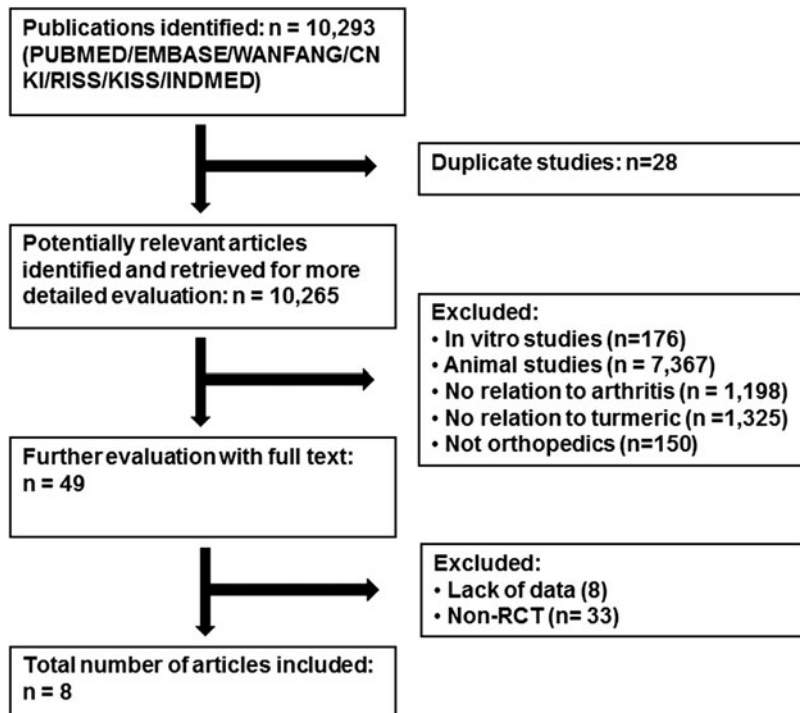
Publications identified: n = 10,293 (PUBMED/EMBASE/WANFANG/CNKI/RISS/KISS/INDMED)

Duplicate studies: n=28

Potentially relevant articles identified and retrieved for more detailed evaluation: n = 10,265

Excluded:
• In vitro studies (n=176)
• Animal studies (n = 7,367)
• No relation to arthritis (n = 1,198)
• No relation to turmeric (n =1,325)
• Not orthopedics (n=150)

Further evaluation with full text: n = 49

Excluded:
• Lack of data (8)
• Non-RCT (n= 33)

Total number of articles included: n = 8